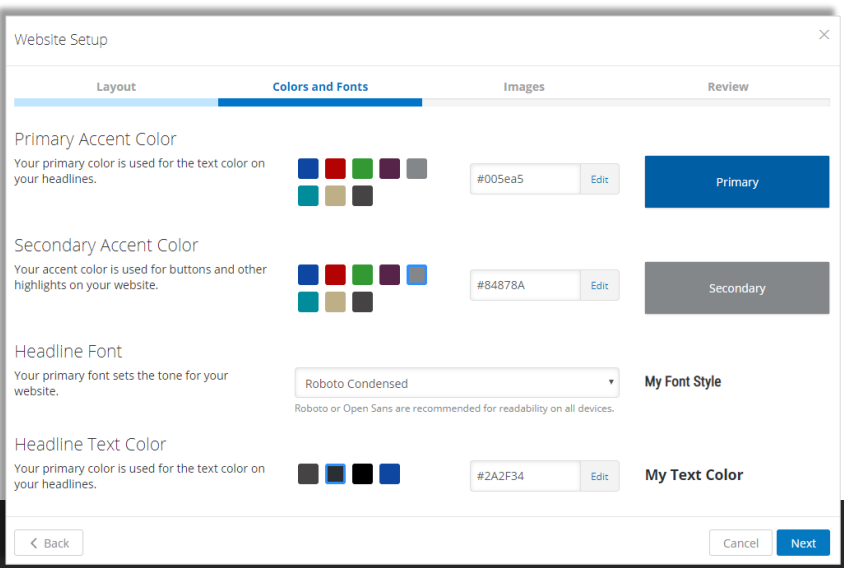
Website Setup

×

Layout

Colors and Fonts

Images

Review

Primary Accent Color

Your primary color is used for the text color on your headlines.

#005ea5

Edit

Primary

Secondary Accent Color

Your accent color is used for buttons and other highlights on your website.

#84878A

Edit

Secondary

Headline Font

Your primary font sets the tone for your website.

Roboto Condensed

Roboto or Open Sans are recommended for readability on all devices.

My Font Style

Headline Text Color

Your primary color is used for the text color on your headlines.

#2A2F34

Edit

My Text Color

Back

Cancel

Next